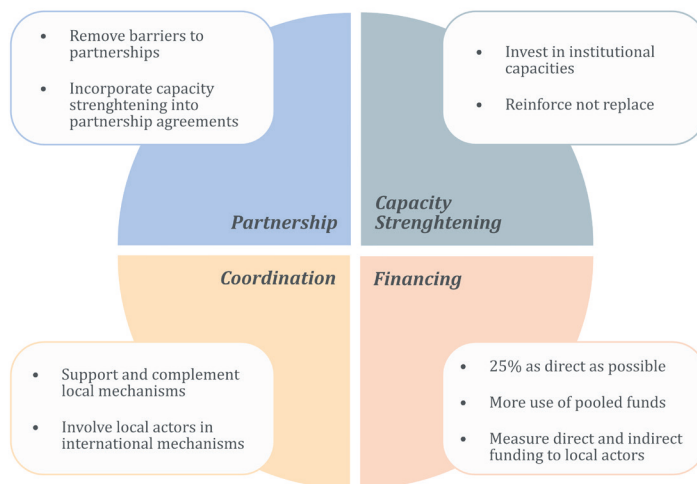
- Remove barriers to partnerships
- Incorporate capacity strenghtening into partnership agreements

- Invest in institutional capacities
- Reinforce not replace

Partnership

Capacity Strenghtening

Coordination

Financing

- Support and complement local mechanisms
- Involve local actors in international mechanisms

- 25% as direct as possible
- More use of pooled funds
- Measure direct and indirect funding to local actors